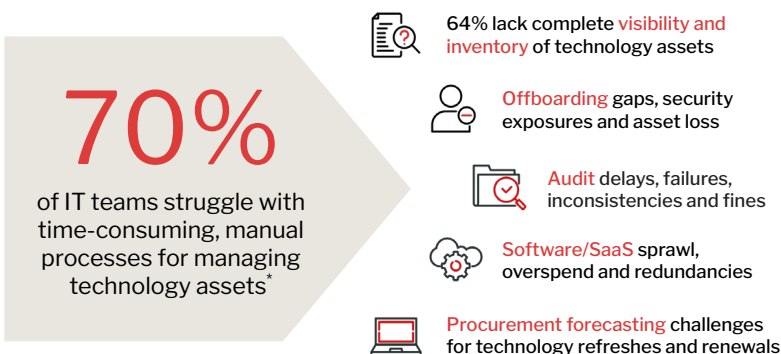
70%

of IT teams struggle with time-consuming, manual processes for managing technology assets*

64% lack complete visibility and inventory of technology assets

Offboarding gaps, security exposures and asset loss

Audit delays, failures, inconsistencies and fines

Software/SaaS sprawl, overspend and redundancies

Procurement forecasting challenges for technology refreshes and renewals